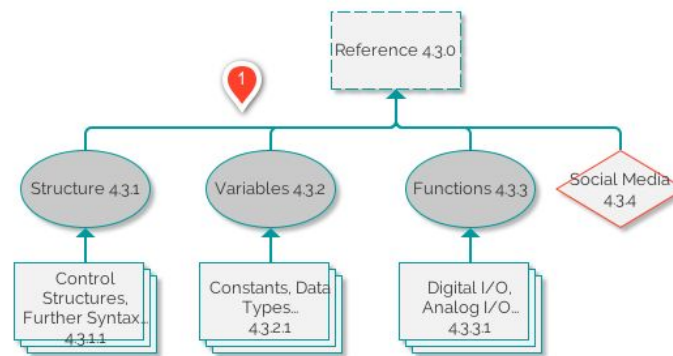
Reference 4.3.0

1

Structure 4.3.1

Variables 4.3.2

Functions 4.3.3

Social Media 4.3.4

Control Structures, Further Syntax... 4.3.1.1

Constants, Data Types... 4.3.2.1

Digital I/O, Analog I/O... 4.3.3.1